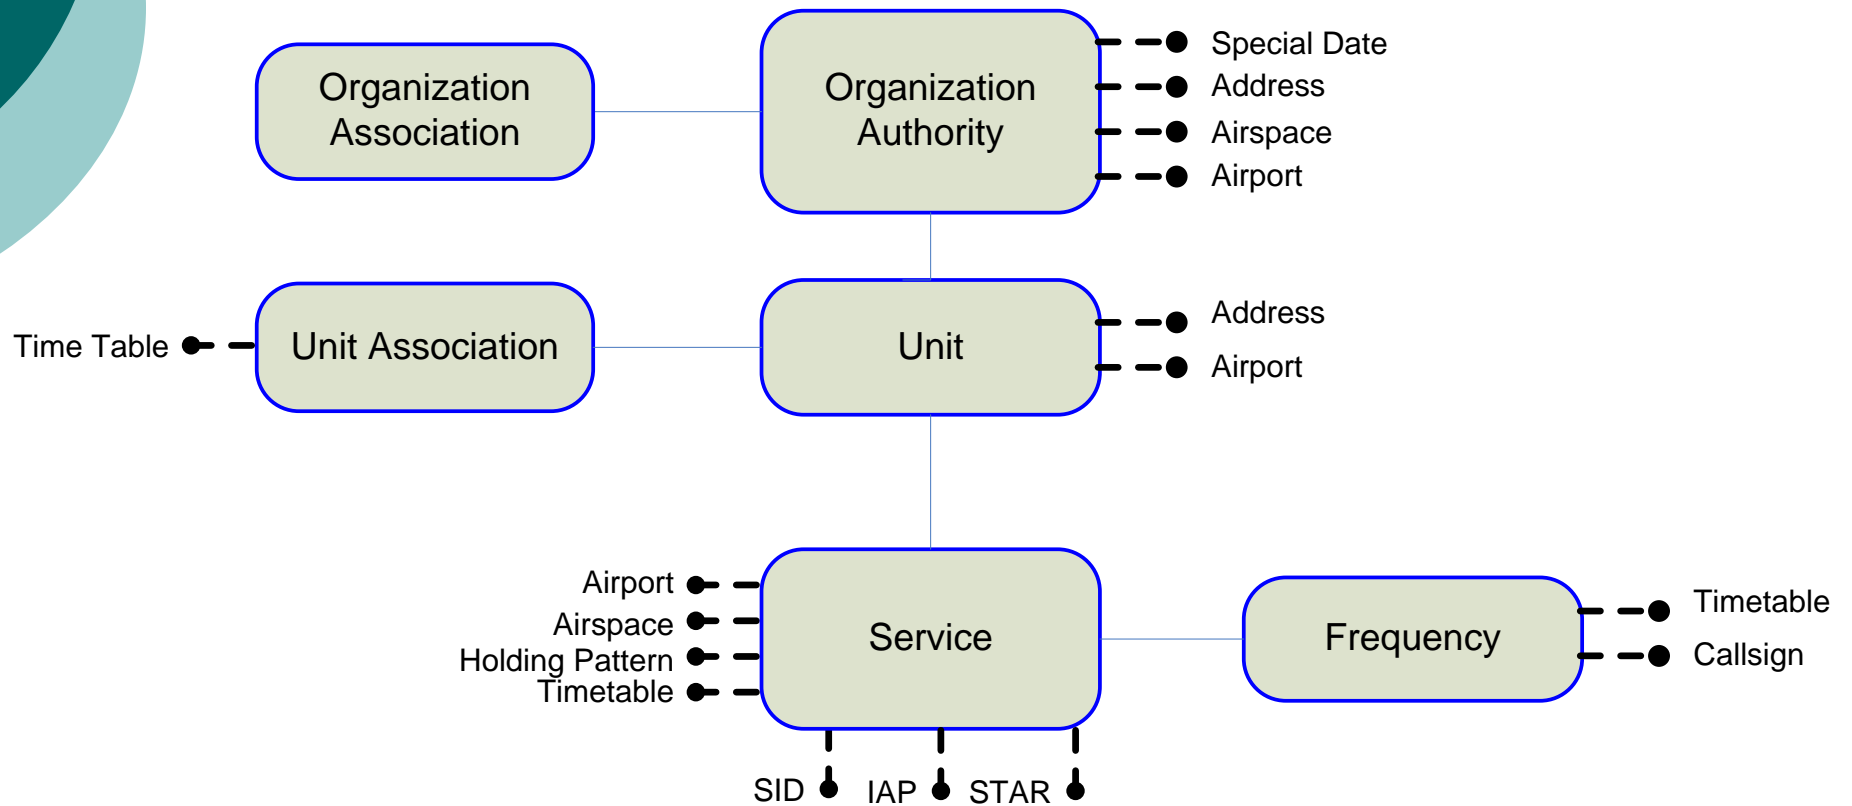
Organization Association

Organization Authority

Special Date
Address
Airspace
Airport

Time Table

Unit Association

Unit

Address
Airport

Airport
Airspace
Holding Pattern
Timetable

Service

Frequency

Timetable
Callsign

SID
IAP
STAR